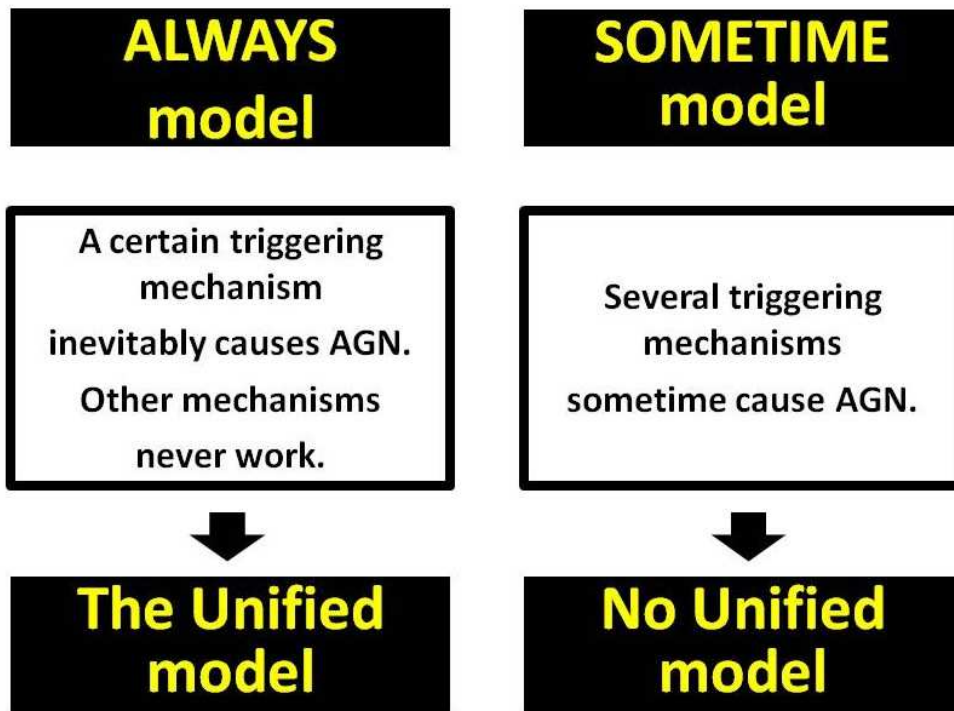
ALWAYS model

A certain triggering mechanism inevitably causes AGN. Other mechanisms never work.

The Unified model

SOMETIME model

Several triggering mechanisms sometime cause AGN.

No Unified model